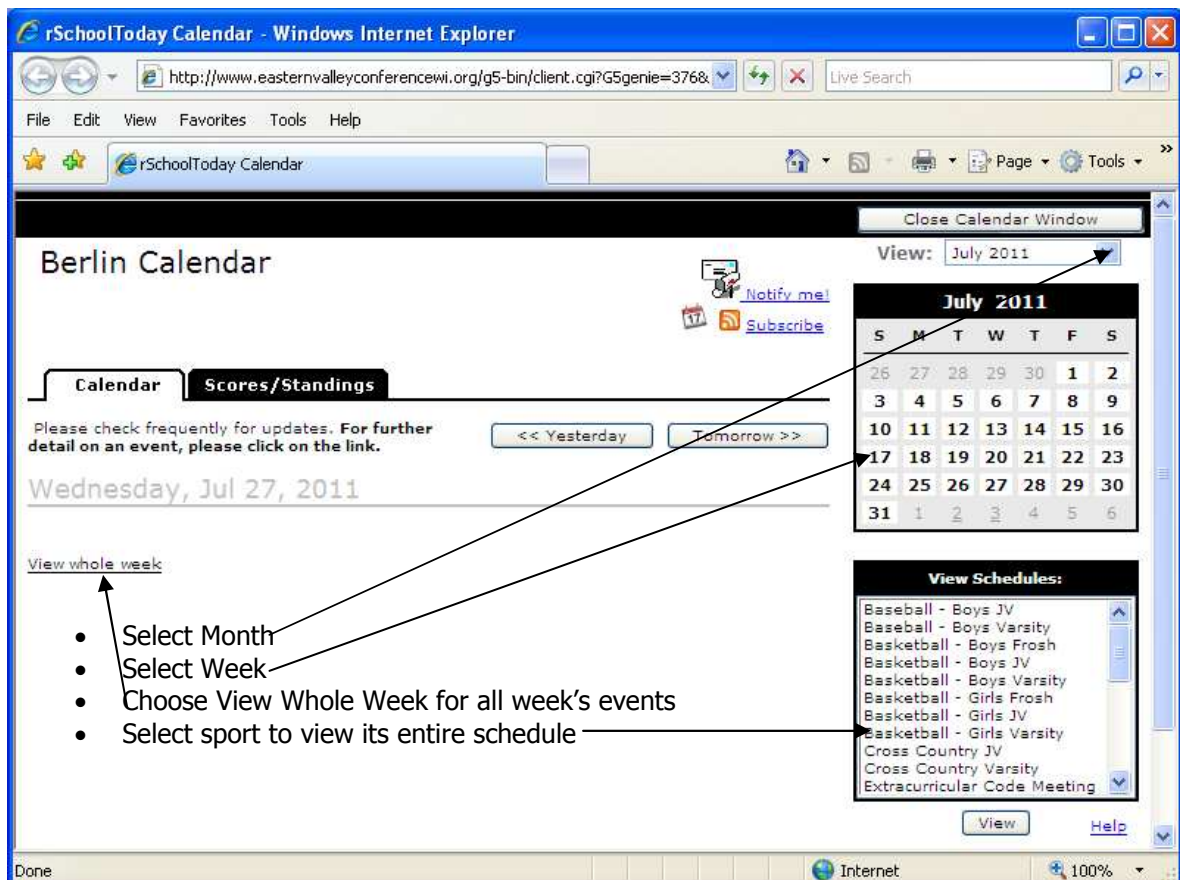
rSchoolToday Calendar - Windows Internet Explorer

http://www.easternvalleyconferencewi.org/g5-bin/client.cgi?G5genie=376&

Live Search

File Edit View Favorites Tools Help

rSchoolToday Calendar

Page Tools

Close Calendar Window

View: July 2011

Berlin Calendar

Notify me!

Subscribe

| S | M | T | W | T | F | S |
|---|---|---|---|---|---|---|
| 26 | 27 | 28 | 29 | 30 | 1 | 2 |
| 3 | 4 | 5 | 6 | 7 | 8 | 9 |
| 10 | 11 | 12 | 13 | 14 | 15 | 16 |
| 17 | 18 | 19 | 20 | 21 | 22 | 23 |
| 24 | 25 | 26 | 27 | 28 | 29 | 30 |
| 31 | 1 | 2 | 3 | 4 | 5 | 6 |

July 2011

Calendar Scores/Standings

Please check frequently for updates. For further detail on an event, please click on the link.

<< Yesterday Tomorrow >>

Wednesday, Jul 27, 2011

View whole week

View Schedules:

Baseball - Boys JV
Baseball - Boys Varsity
Basketball - Boys Frosh
Basketball - Boys JV
Basketball - Boys Varsity
Basketball - Girls Frosh
Basketball - Girls JV
Basketball - Girls Varsity
Cross Country JV
Cross Country Varsity
Extracurricular Code Meeting

View Help

- Select Month
- Select Week
- Choose View Whole Week for all week's events
- Select sport to view its entire schedule

Done Internet 100%